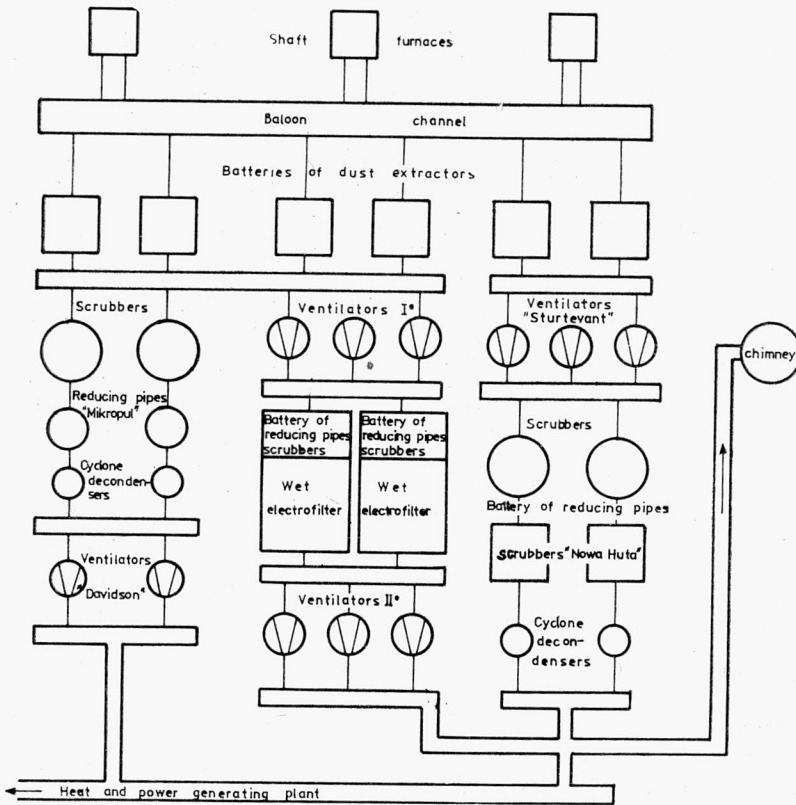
Shaft furnaces

Baloon channel

Batteries of dust extractors

Scrubbers

Ventilators I°

Ventilators "Sturtevant"

chimney

Reducing pipes "Mikropul"

Battery of reducing pipes scrubbers

Battery of reducing pipes scrubbers

Scrubbers

Cyclone decondensers

Wet electrofilter

Wet electrofilter

Battery of reducing pipes

Scrubbers "Nowa Huta"

Ventilators "Davidson"

Ventilators II°

Cyclone decondensers

Heat and power generating plant